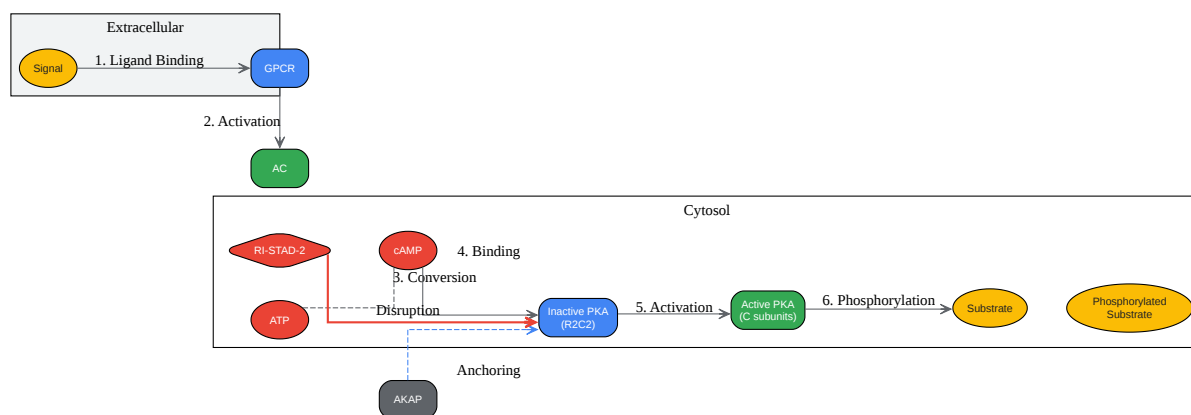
Extracellular

Signal

1. Ligand Binding

GPCR

2. Activation

AC

Cytosol

RI-STAD-2

cAMP

4. Binding

3. Conversion

ATP

Disruption

Inactive PKA (R2C2)

5. Activation

Active PKA (C subunits)

6. Phosphorylation

Substrate

Phosphorylated Substrate

Anchoring

AKAP